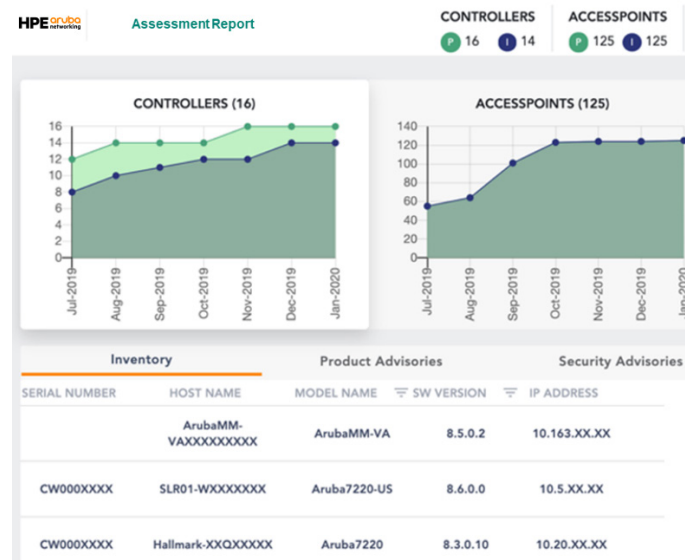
HPE aruba networking

Assessment Report

CONTROLLERS
P 16 I 14

ACCESSPOINTS
P 125 I 125

CONTROLLERS (16)

16
14
12
10
8
6
4
2
0

Jul-2019
Aug-2019
Sep-2019
Oct-2019
Nov-2019
Dec-2019
Jan-2020

ACCESSPOINTS (125)

140
120
100
80
60
40
20
0

Jul-2019
Aug-2019
Sep-2019
Oct-2019
Nov-2019
Dec-2019
Jan-2020

Inventory
Product Advisories
Security Advisories

| SERIAL NUMBER | HOST NAME | MODEL NAME | SW VERSION | IP ADDRESS |
|---|---|---|---|---|
| | ArubaMM-VAXXXXXXXXX | ArubaMM-VA | 8.5.0.2 | 10.163.XX.XX |
| CW000XXXX | SLR01-WXXXXXXX | Aruba7220-US | 8.6.0.0 | 10.5.XX.XX |
| CW000XXXX | Hallmark-XXQXXXXX | Aruba7220 | 8.3.0.10 | 10.20.XX.XX |